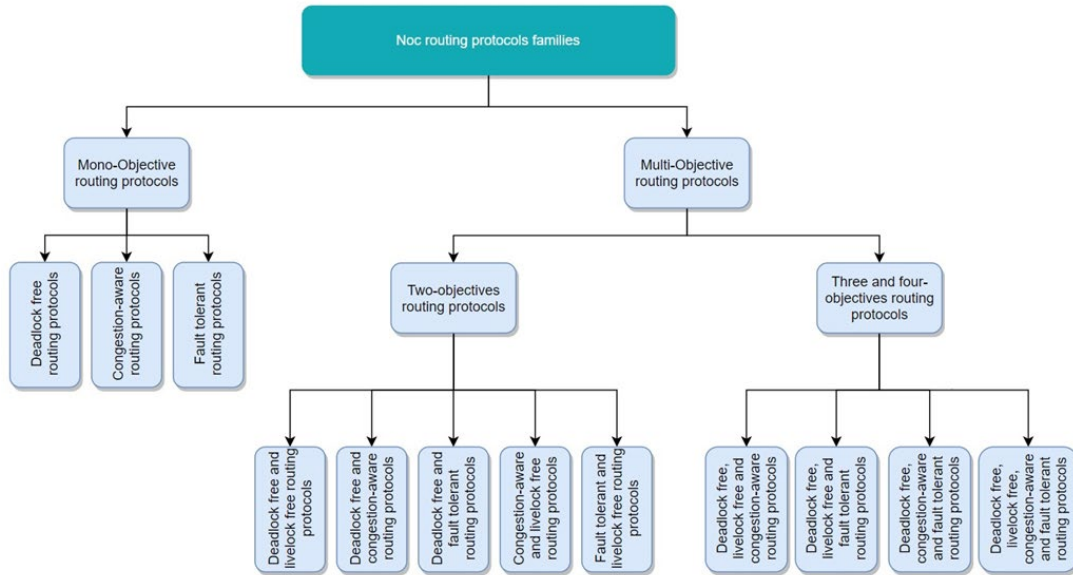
Noc routing protocols families

Mono-Objective routing protocols

Multi-Objective routing protocols

Deadlock free routing protocols

Congestion-aware routing protocols

Fault tolerant routing protocols

Two-objectives routing protocols

Three and four-objectives routing protocols

Deadlock free and livelock free routing protocols

Deadlock free and congestion-aware routing protocols

Deadlock free and fault tolerant routing protocols

Congestion-aware and livelock free routing protocols

Fault tolerant and livelock free routing protocols

Deadlock free, livelock free and congestion-aware routing protocols

Deadlock free, livelock free and fault tolerant routing protocols

Deadlock free, congestion-aware and fault tolerant routing protocols

Deadlock free, livelock free, congestion-aware and fault tolerant routing protocols